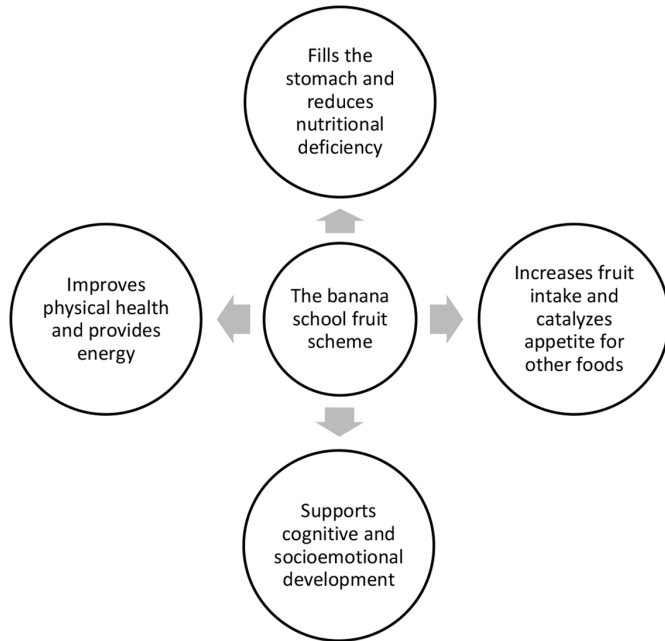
Fills the stomach and reduces nutritional deficiency

Improves physical health and provides energy

The banana school fruit scheme

Increases fruit intake and catalyzes appetite for other foods

Supports cognitive and socioemotional development